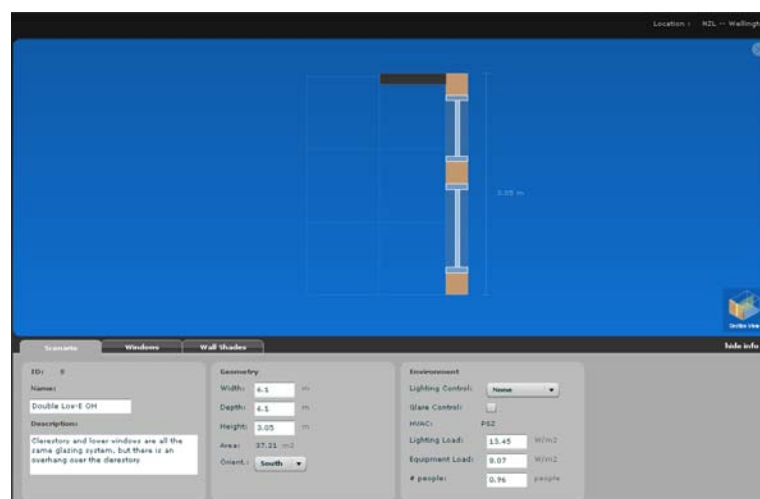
Location : NZL -- Wellingt

3.05 m

Section View

Scenario | Windows | Wall Shades

hide info

ID: 9

Name:

Double Low-E OH

Description:

Clerestory and lower windows are all the same glazing system, but there is an overhang over the clerestory

Geometry

Width: 6.1 m

Depth: 6.1 m

Height: 3.05 m

Area: 37.21 m2

Orient.: South

Environment

Lighting Control: None

Glare Control:

HVAC: PSZ

Lighting Load: 13.45 W/m2

Equipment Load: 8.07 W/m2

# people: 0.96 people